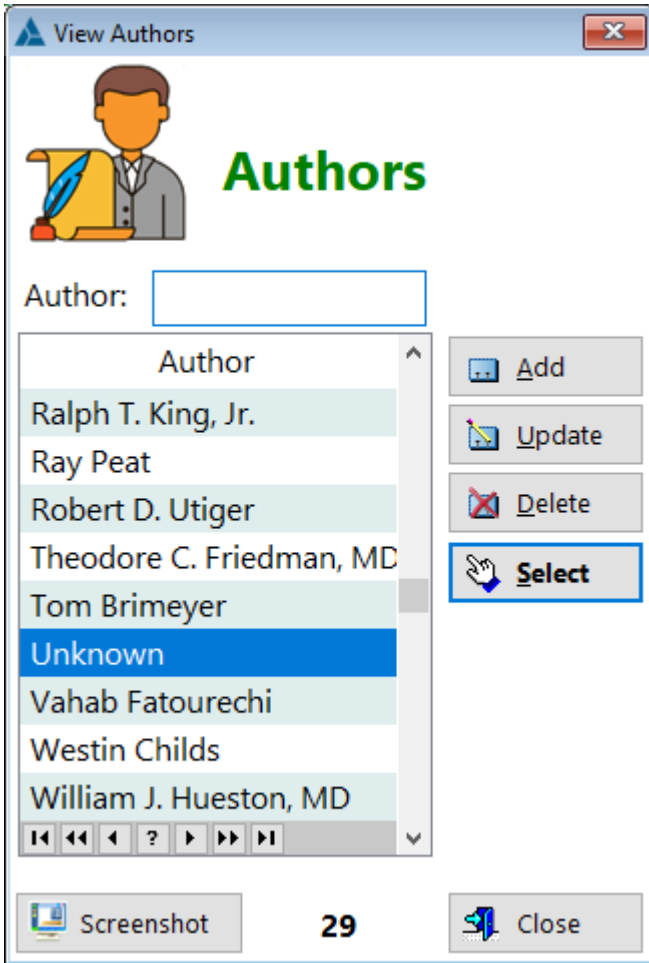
View Authors

Authors

Author:

| Author |
|---|
| Ralph T. King, Jr. |
| Ray Peat |
| Robert D. Utiger |
| Theodore C. Friedman, MD |
| Tom Brimeyer |
| Unknown |
| Vahab Fatourechi |
| Westin Childs |
| William J. Hueston, MD |

?

Add
Update
Delete
Select

Screenshot
29
Close